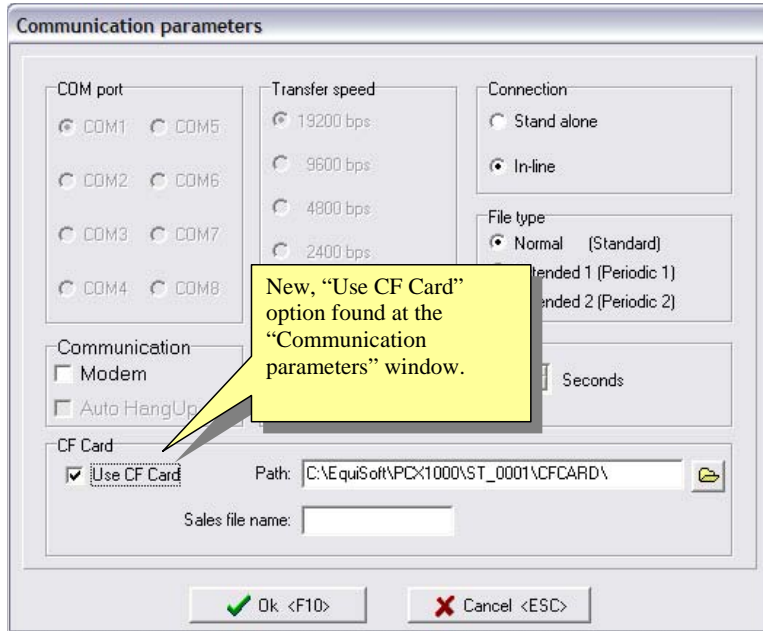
Communication parameters

COM port
COM1 COM5
COM2 COM6
COM3 COM7
COM4 COM8

Transfer speed
19200 bps
9600 bps
4800 bps
2400 bps

Connection
Stand alone
In-line

File type
Normal (Standard)
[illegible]tended 1 (Periodic 1)
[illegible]tended 2 (Periodic 2)

New, "Use CF Card" option found at the "Communication parameters" window.

Communication
Modem
Auto HangUp

Seconds

CF Card
Use CF Card
Path: C:\EquiSoft\PCX1000\ST_0001\CFCARD\
Sales file name:

Ok <F10>
Cancel <ESC>